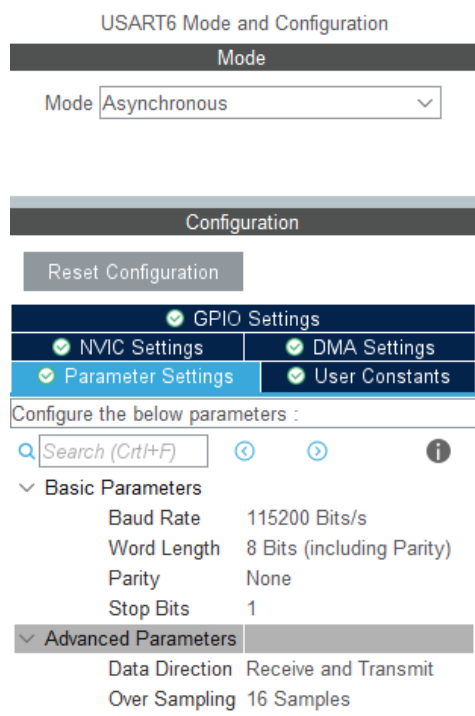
USART6 Mode and Configuration

Mode

Mode Asynchronous

Configuration

Reset Configuration

GPIO Settings

NVIC Settings

DMA Settings

Parameter Settings

User Constants

Configure the below parameters :

Search (Crtl+F)

Basic Parameters

| | |
|---|---|
| Baud Rate | 115200 Bits/s |
| Word Length | 8 Bits (including Parity) |
| Parity | None |
| Stop Bits | 1 |

Advanced Parameters

| | |
|---|---|
| Data Direction | Receive and Transmit |
| Over Sampling | 16 Samples |